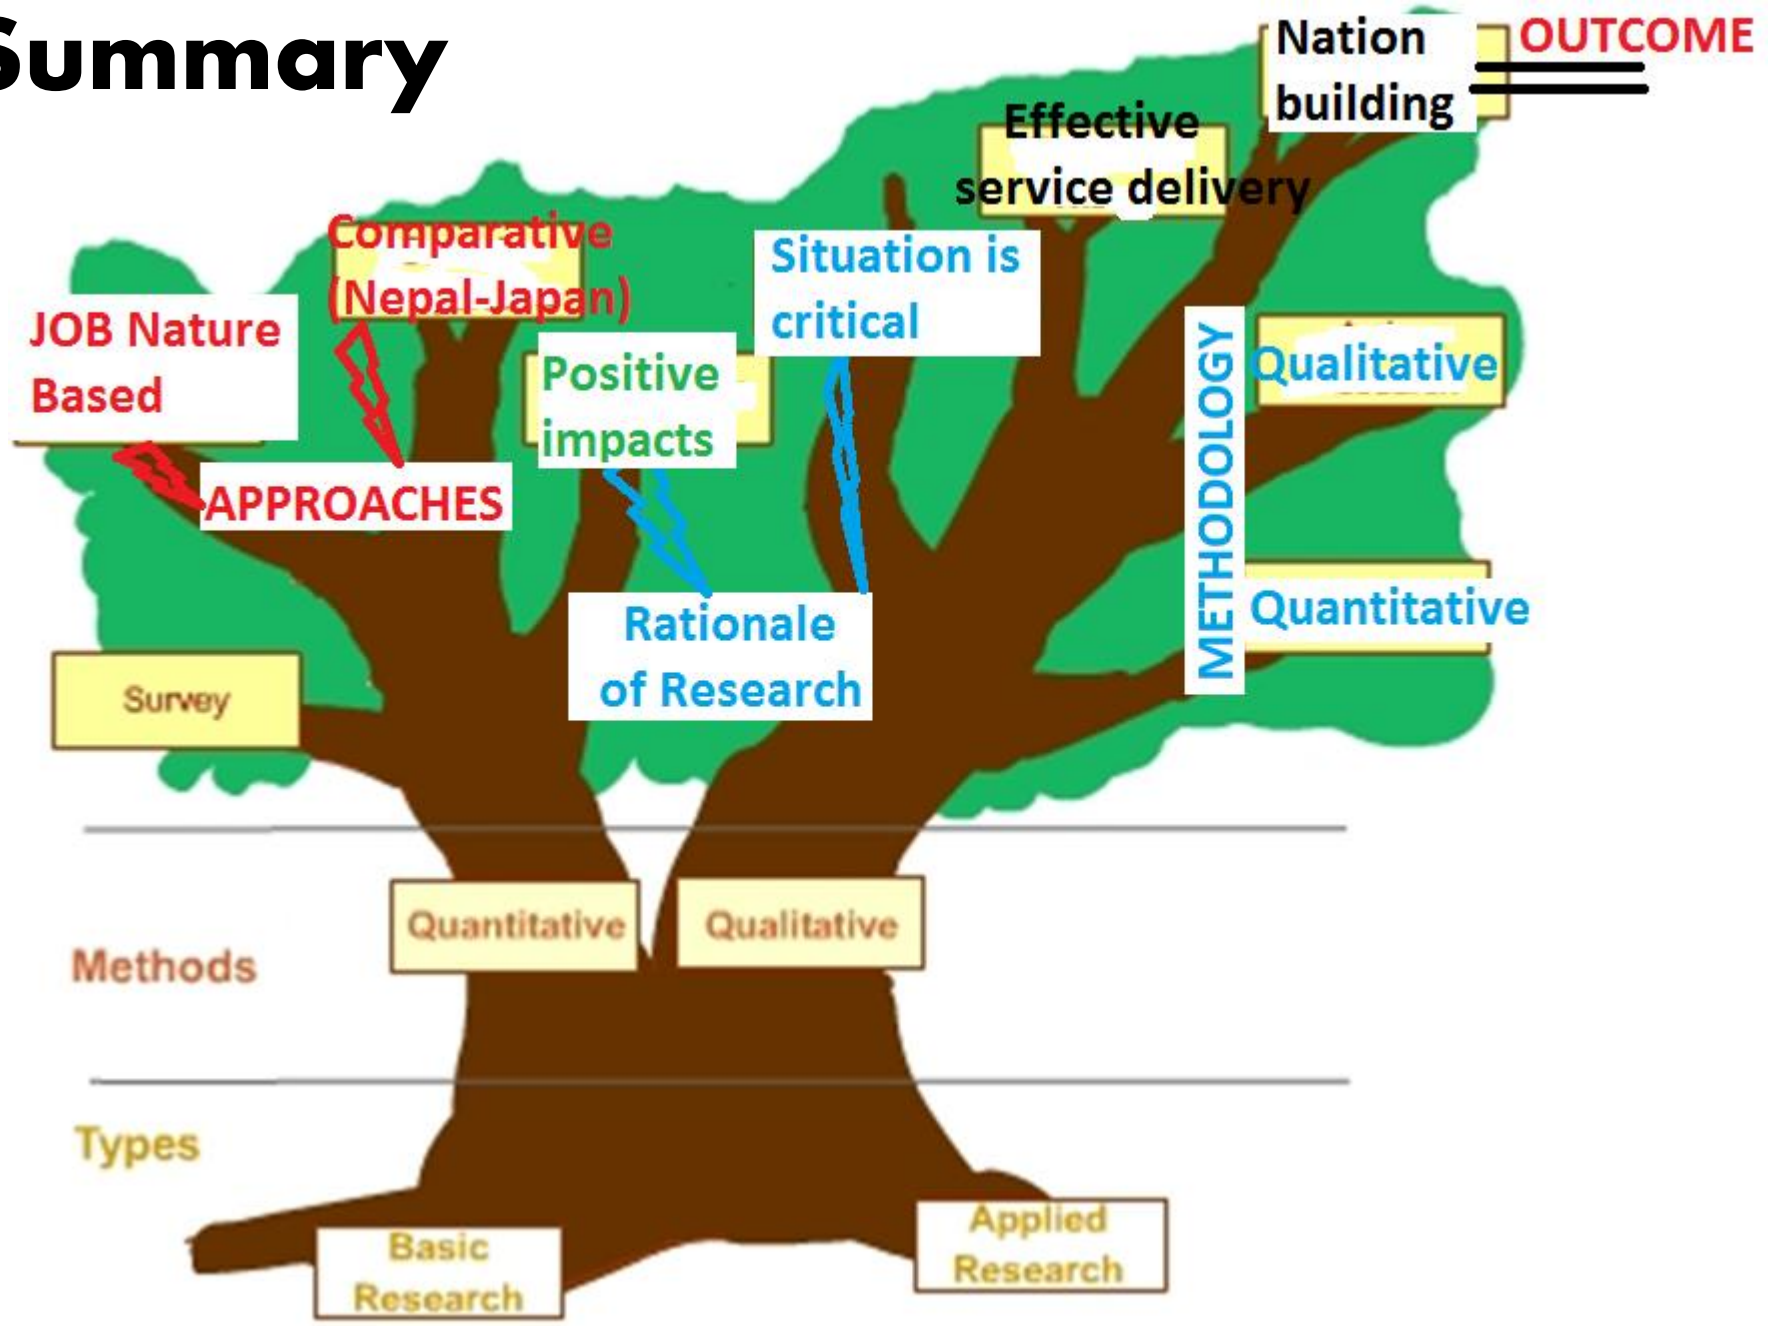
Summary

Nation building

OUTCOME

Effective service delivery

Comparative (Nepal-Japan)

Situation is critical

JOB Nature Based

Positive impacts

METHODOLOGY

Qualitative

APPROACHES

Rationale of Research

Quantitative

Survey

Methods

Quantitative

Qualitative

Types

Basic Research

Applied Research